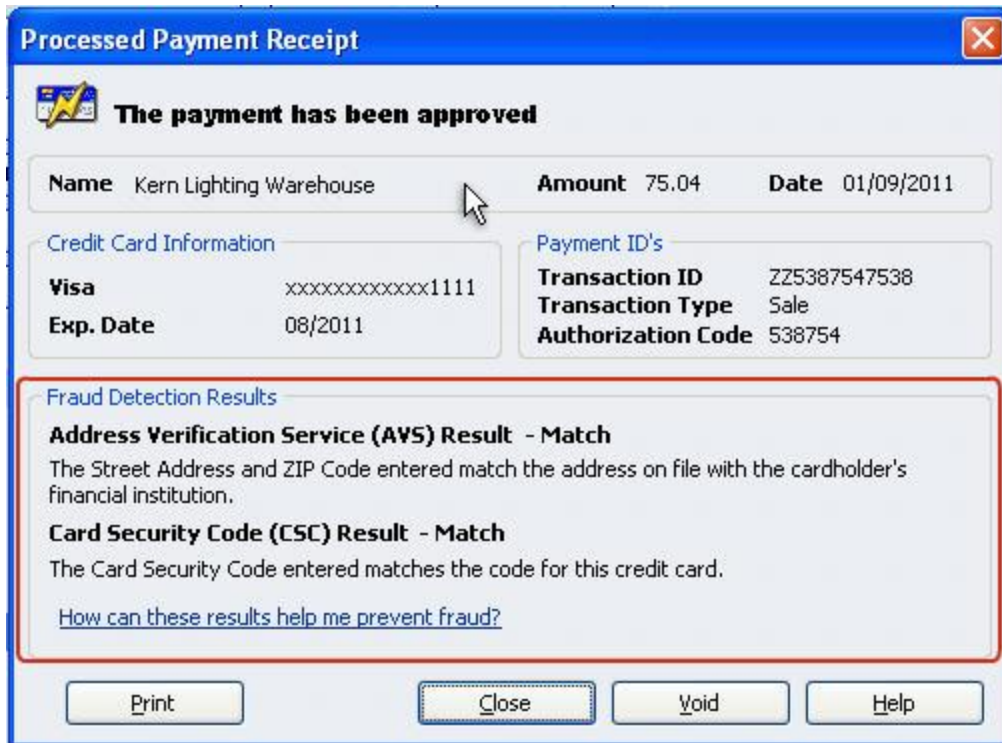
Processed Payment Receipt

The payment has been approved

Name Kern Lighting Warehouse

Amount 75.04

Date 01/09/2011

Credit Card Information

Visa xxxxxxxxxxxx1111

Exp. Date 08/2011

Payment ID's

Transaction ID ZZ5387547538

Transaction Type Sale

Authorization Code 538754

Fraud Detection Results

Address Verification Service (AVS) Result - Match

The Street Address and ZIP Code entered match the address on file with the cardholder's financial institution.

Card Security Code (CSC) Result - Match

The Card Security Code entered matches the code for this credit card.

How can these results help me prevent fraud?

Print

Close

Void

Help